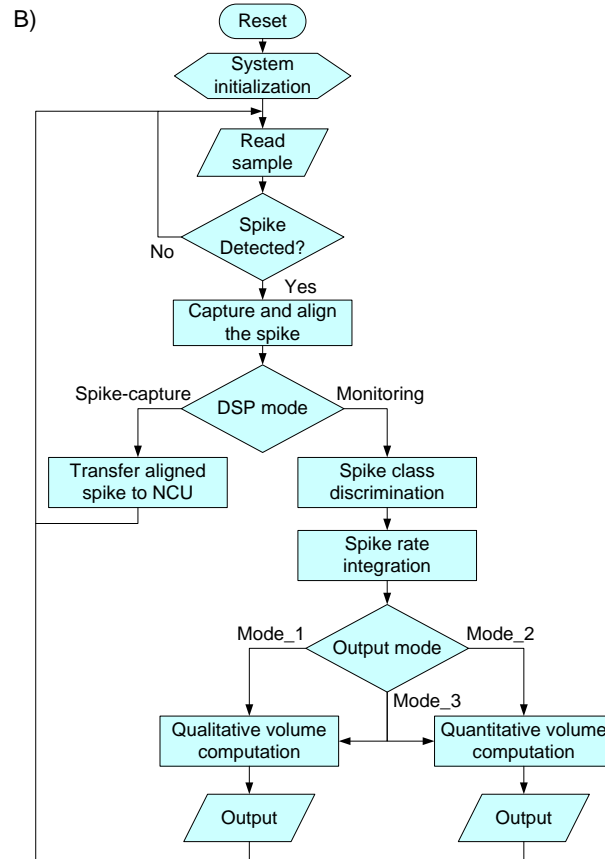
B)

Reset

System initialization

Read sample

Spike Detected?

No

Yes

Capture and align the spike

Spike-capture

DSP mode

Monitoring

Transfer aligned spike to NCU

Spike class discrimination

Spike rate integration

Mode_1

Output mode

Mode_2

Mode_3

Qualitative volume computation

Quantitative volume computation

Output

Output